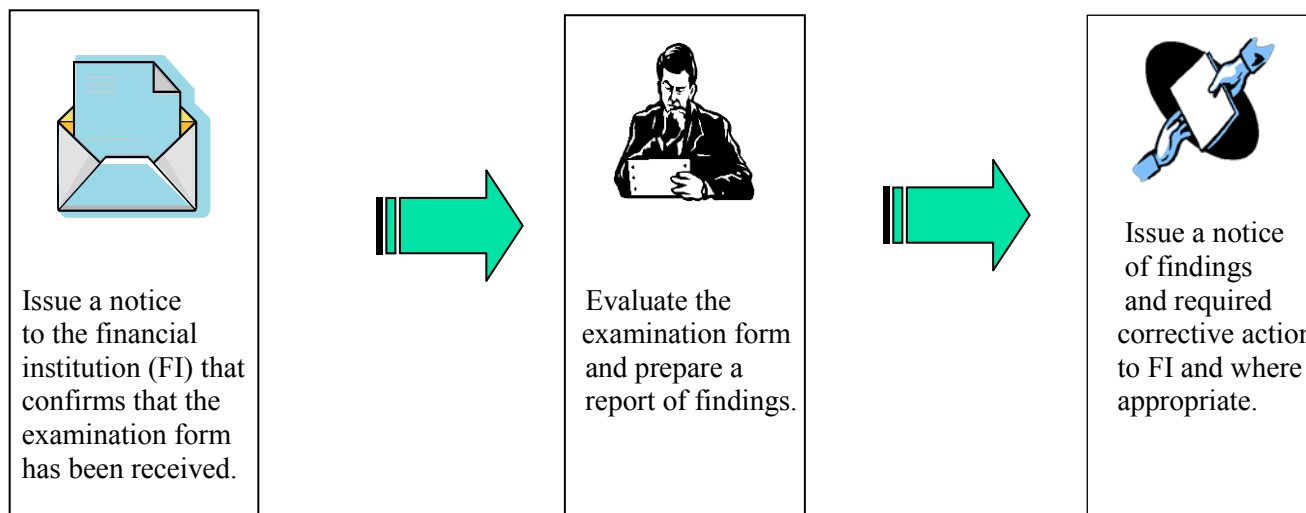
Issue a notice to the financial institution (FI) that confirms that the examination form has been received.

Evaluate the examination form and prepare a report of findings.

Issue a notice of findings and required corrective action to FI and where appropriate.